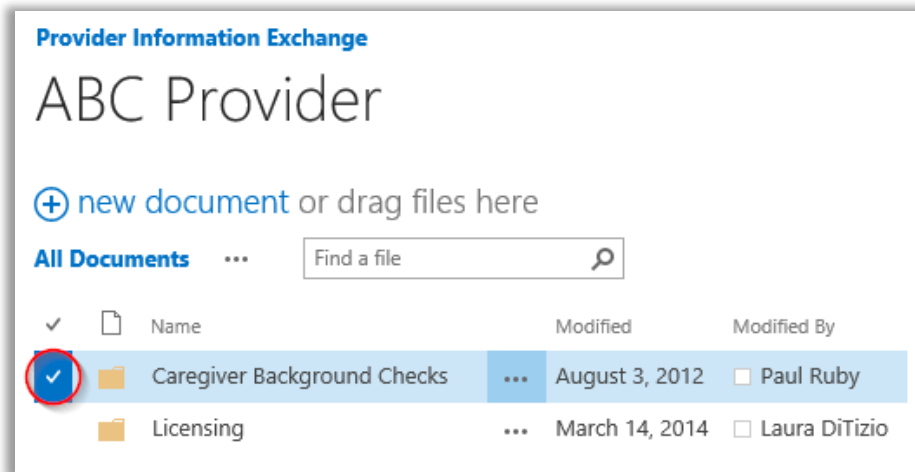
Provider Information Exchange

ABC Provider

new document or drag files here

All Documents ··· Find a file

| ✓ | | Name | | Modified | Modified By |
|---|---|---|---|---|---|
| ✓ | | Caregiver Background Checks | ··· | August 3, 2012 | Paul Ruby |
| | | Licensing | ··· | March 14, 2014 | Laura DiTizio |